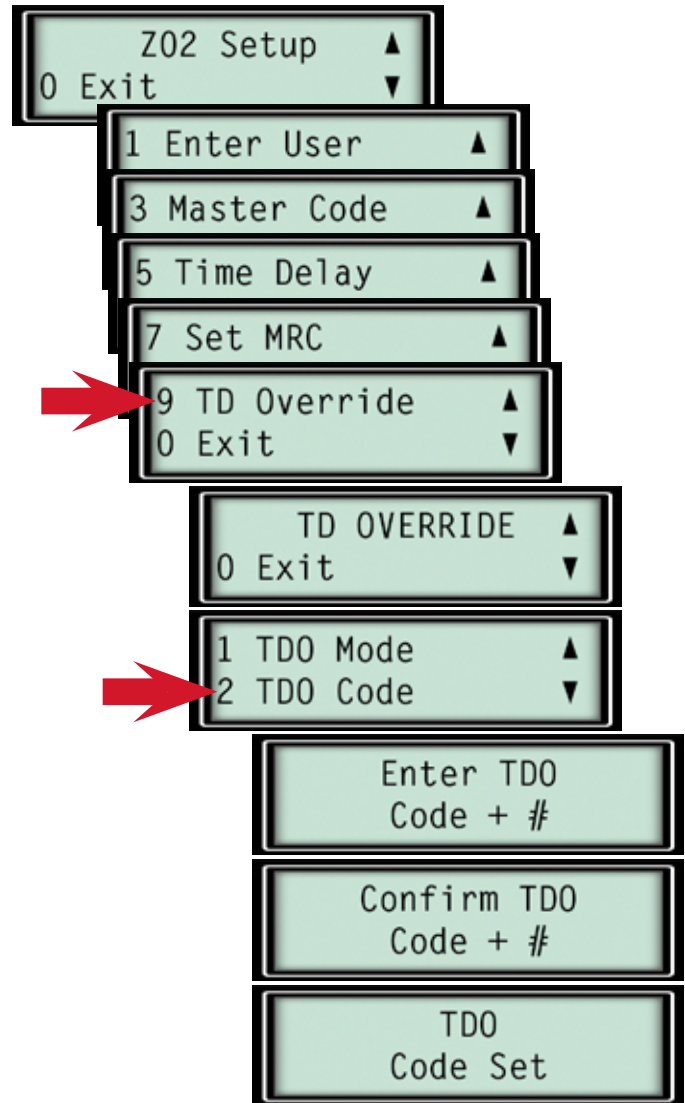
Z02 Setup ▲
0 Exit ▼

1 Enter User ▲

3 Master Code ▲

5 Time Delay ▲

7 Set MRC ▲

9 TD Override ▲
0 Exit ▼

TD OVERRIDE ▲
0 Exit ▼

1 TDO Mode ▲
2 TDO Code ▼

Enter TDO
Code + #

Confirm TDO
Code + #

TDO
Code Set